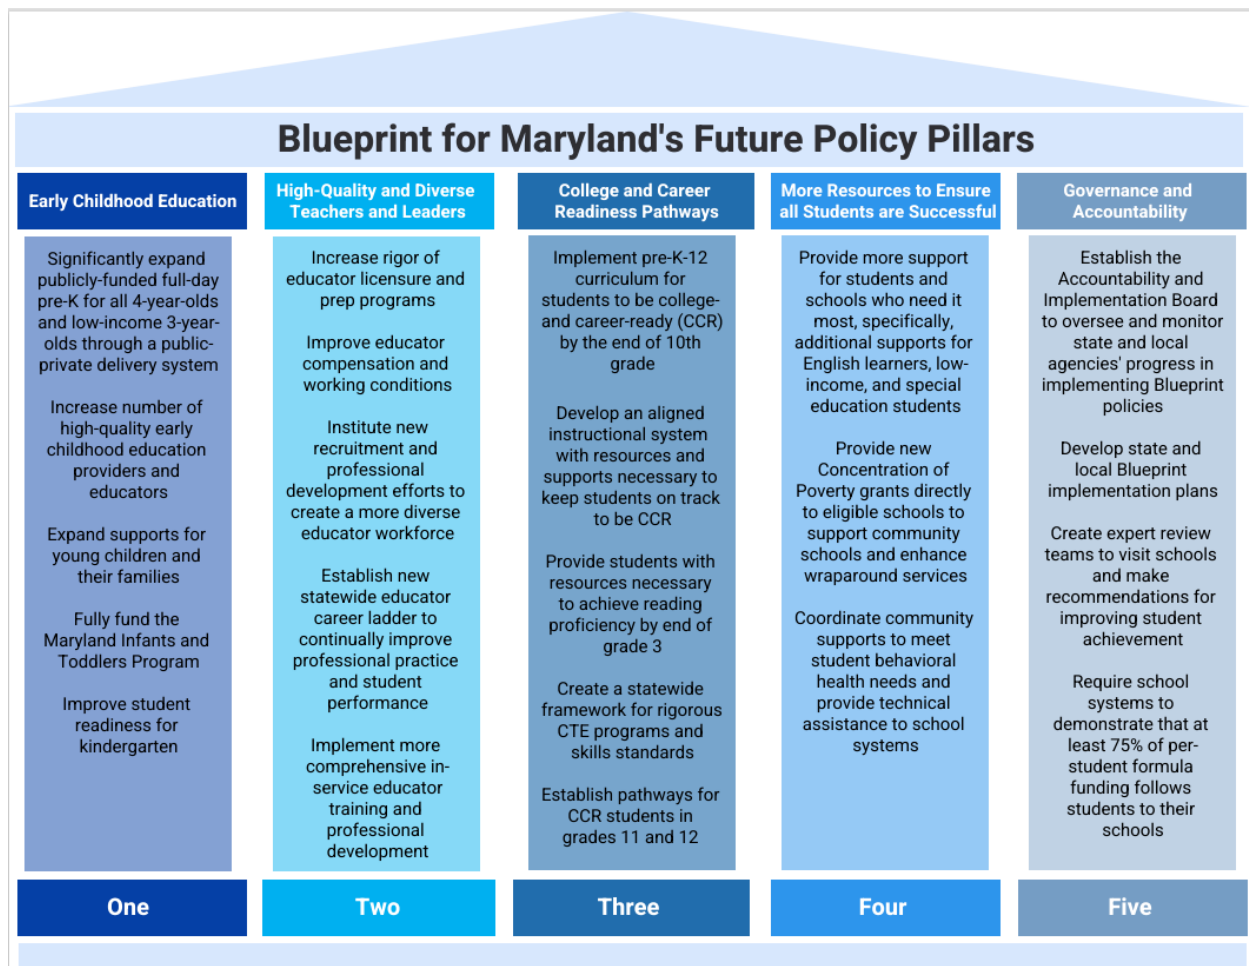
Blueprint for Maryland's Future Policy Pillars

Early Childhood Education

Significantly expand publicly-funded full-day pre-K for all 4-year-olds and low-income 3-year-olds through a public-private delivery system

Increase number of high-quality early childhood education providers and educators

Expand supports for young children and their families

Fully fund the Maryland Infants and Toddlers Program

Improve student readiness for kindergarten

One

High-Quality and Diverse Teachers and Leaders

Increase rigor of educator licensure and prep programs

Improve educator compensation and working conditions

Institute new recruitment and professional development efforts to create a more diverse educator workforce

Establish new statewide educator career ladder to continually improve professional practice and student performance

Implement more comprehensive in-service educator training and professional development

Two

College and Career Readiness Pathways

Implement pre-K-12 curriculum for students to be college- and career-ready (CCR) by the end of 10th grade

Develop an aligned instructional system with resources and supports necessary to keep students on track to be CCR

Provide students with resources necessary to achieve reading proficiency by end of grade 3

Create a statewide framework for rigorous CTE programs and skills standards

Establish pathways for CCR students in grades 11 and 12

Three

More Resources to Ensure all Students are Successful

Provide more support for students and schools who need it most, specifically, additional supports for English learners, low-income, and special education students

Provide new Concentration of Poverty grants directly to eligible schools to support community schools and enhance wraparound services

Coordinate community supports to meet student behavioral health needs and provide technical assistance to school systems

Four

Governance and Accountability

Establish the Accountability and Implementation Board to oversee and monitor state and local agencies' progress in implementing Blueprint policies

Develop state and local Blueprint implementation plans

Create expert review teams to visit schools and make recommendations for improving student achievement

Require school systems to demonstrate that at least 75% of per-student formula funding follows students to their schools

Five